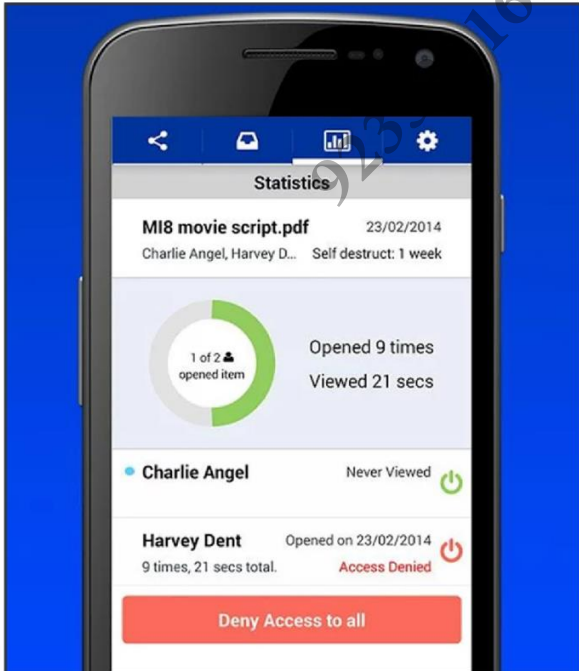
Statistics

MI8 movie script.pdf 23/02/2014
Charlie Angel, Harvey D... Self destruct: 1 week

1 of 2 opened item

Opened 9 times
Viewed 21 secs

Charlie Angel Never Viewed

Harvey Dent Opened on 23/02/2014
9 times, 21 secs total. Access Denied

Deny Access to all